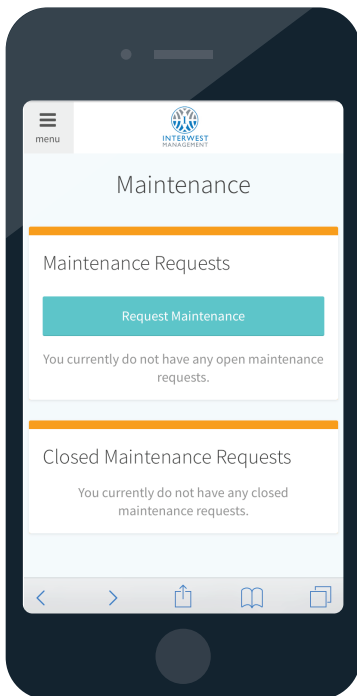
menu

INTERWEST
MANAGEMENT

Maintenance

Maintenance Requests

Request Maintenance

You currently do not have any open maintenance requests.

Closed Maintenance Requests

You currently do not have any closed maintenance requests.